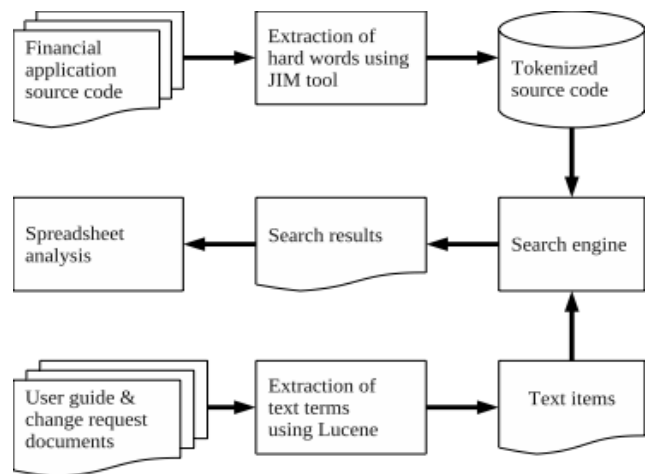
Financial application source code

Extraction of hard words using JIM tool

Tokenized source code

Spreadsheet analysis

Search results

Search engine

User guide & change request documents

Extraction of text terms using Lucene

Text items